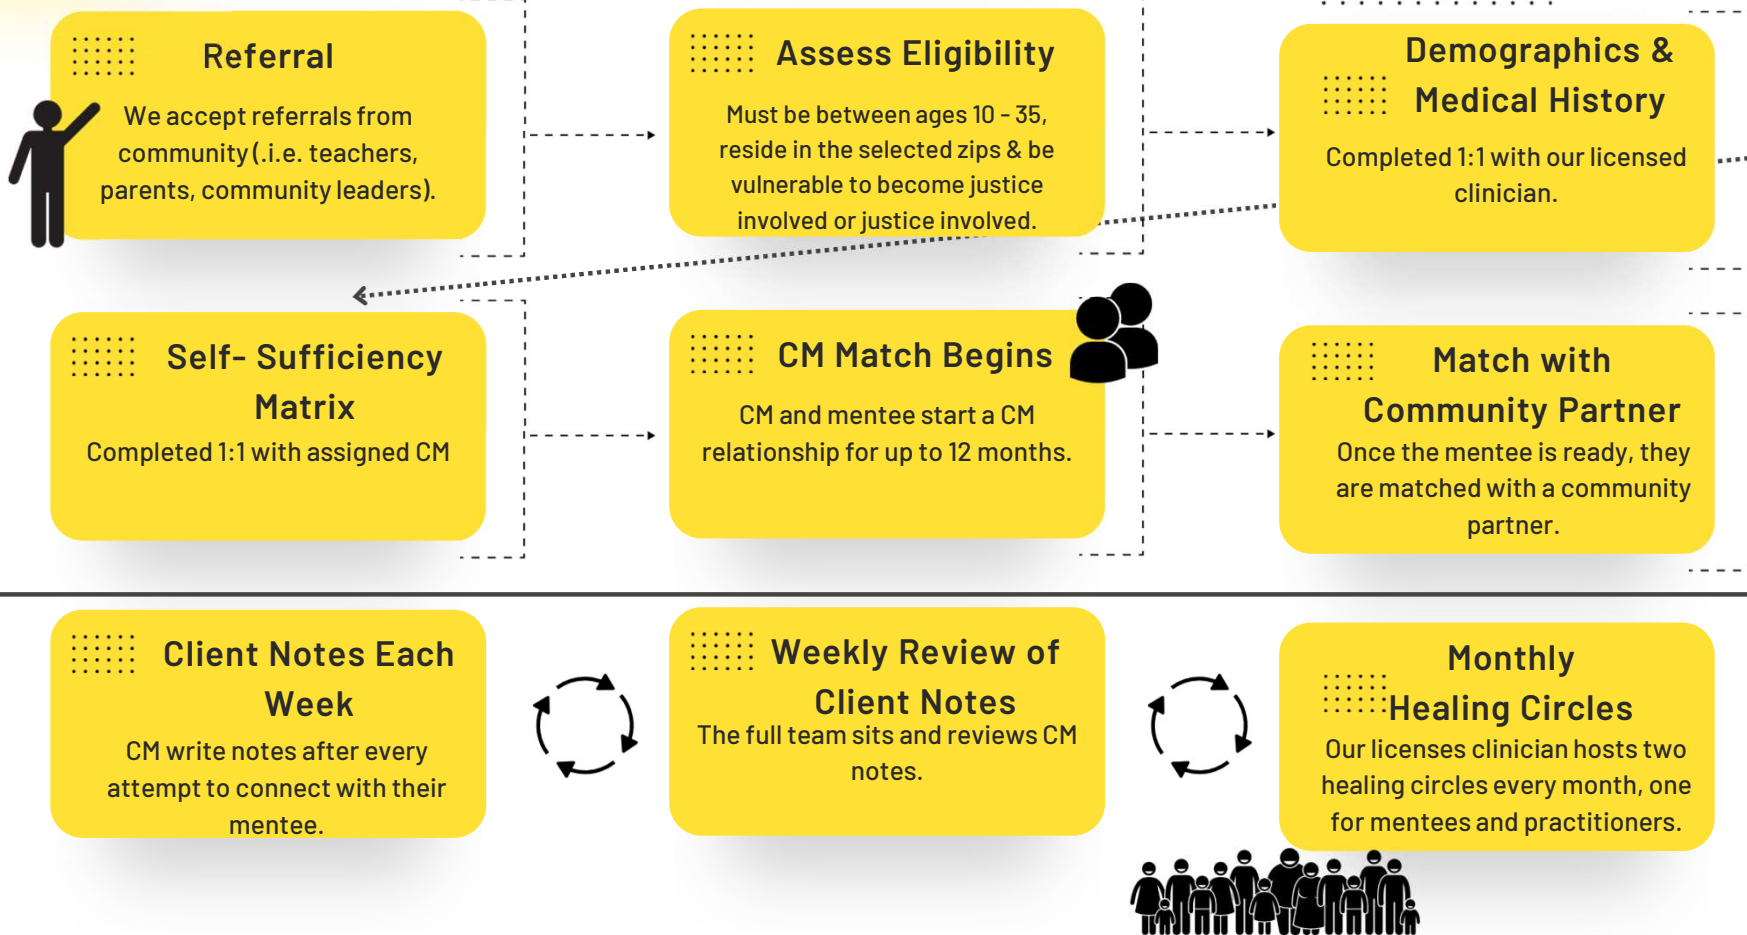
Referral

We accept referrals from community (.i.e. teachers, parents, community leaders).

Assess Eligibility

Must be between ages 10 - 35, reside in the selected zips & be vulnerable to become justice involved or justice involved.

Demographics & Medical History

Completed 1:1 with our licensed clinician.

Self- Sufficiency Matrix

Completed 1:1 with assigned CM

CM Match Begins

CM and mentee start a CM relationship for up to 12 months.

Match with Community Partner

Once the mentee is ready, they are matched with a community partner.

Client Notes Each Week

CM write notes after every attempt to connect with their mentee.

Weekly Review of Client Notes

The full team sits and reviews CM notes.

Monthly Healing Circles

Our licenses clinician hosts two healing circles every month, one for mentees and practitioners.